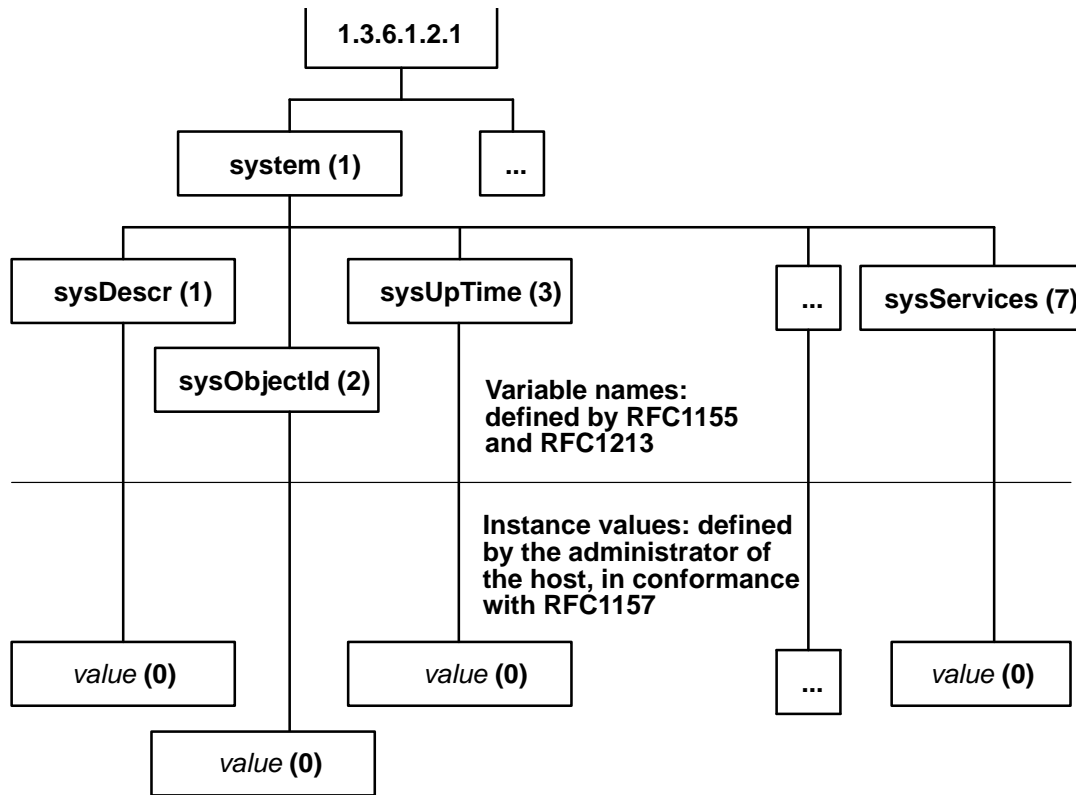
1.3.6.1.2.1

system (1)

...

sysDescr (1)

sysUpTime (3)

...

sysServices (7)

sysObjectId (2)

Variable names: defined by RFC1155 and RFC1213

Instance values: defined by the administrator of the host, in conformance with RFC1157

value (0)

value (0)

...

value (0)

value (0)